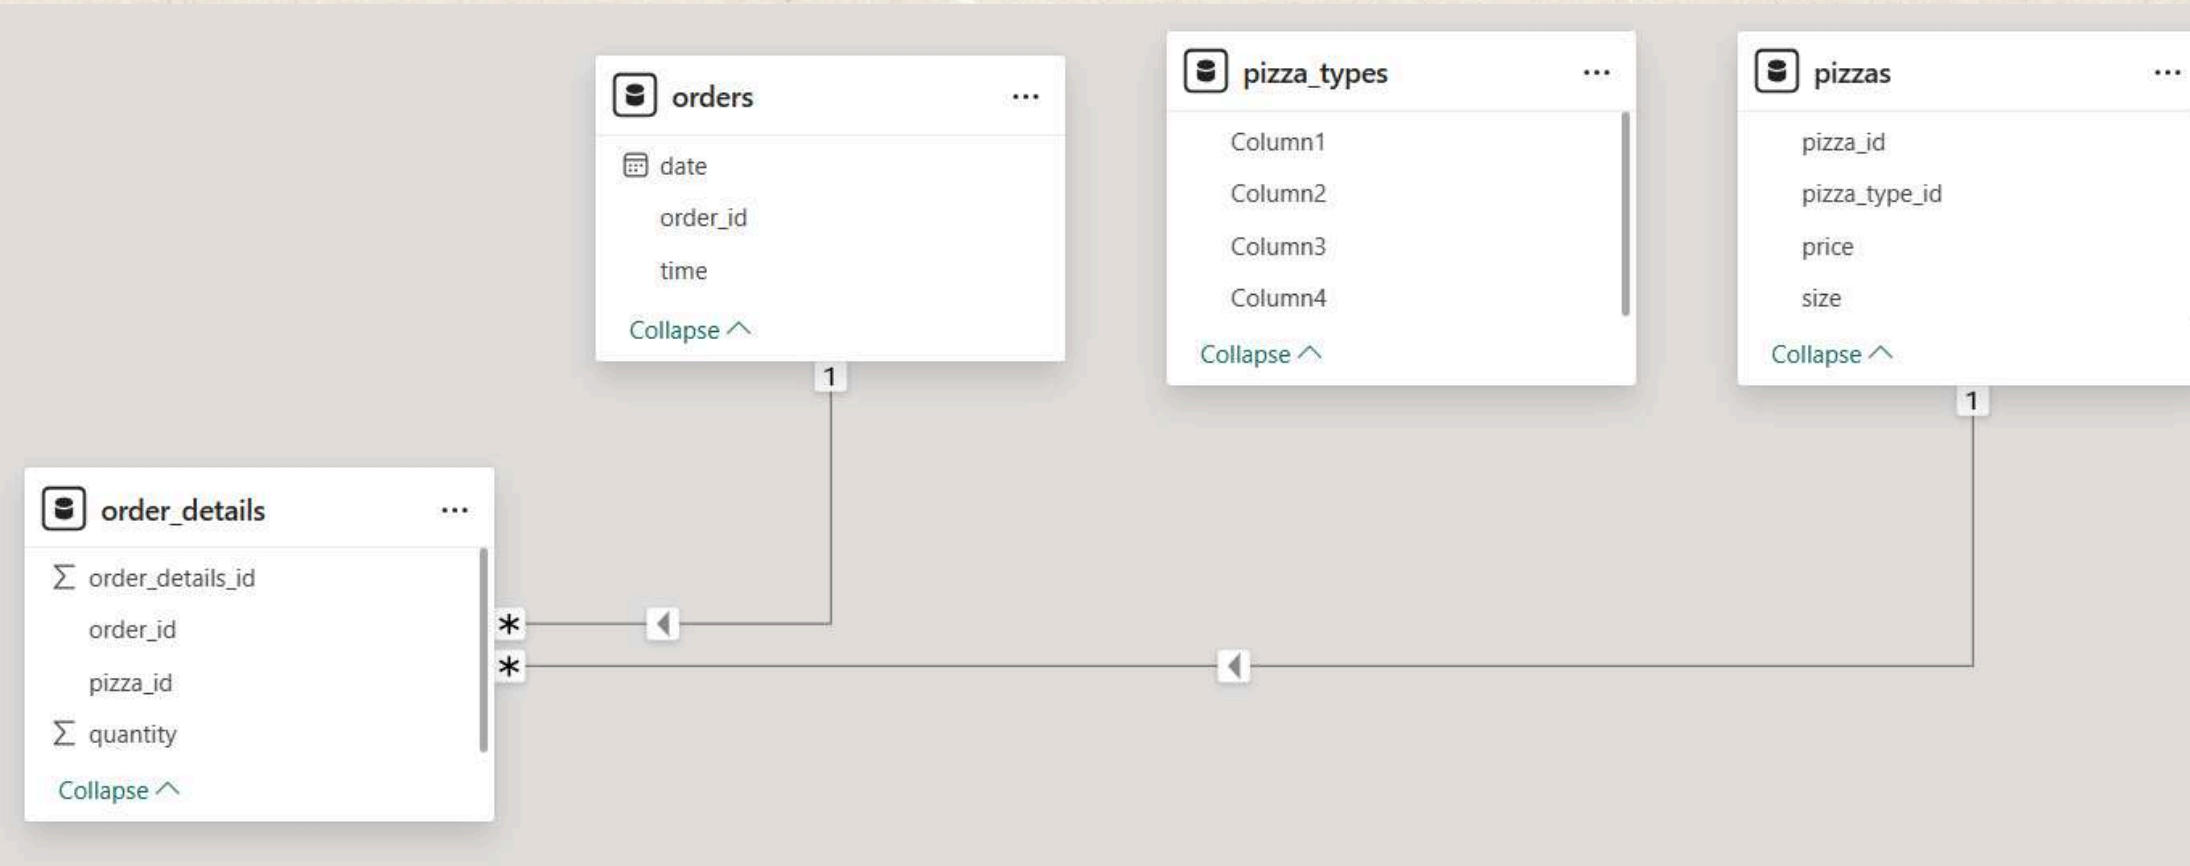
orders ...
date
order_id
time
Collapse

pizza_types ...
Column1
Column2
Column3
Column4
Collapse

pizzas ...
pizza_id
pizza_type_id
price
size
Collapse

1

1

order_details ...
$\sum$ order_details_id
order_id
pizza_id
$\sum$ quantity
Collapse

*
*